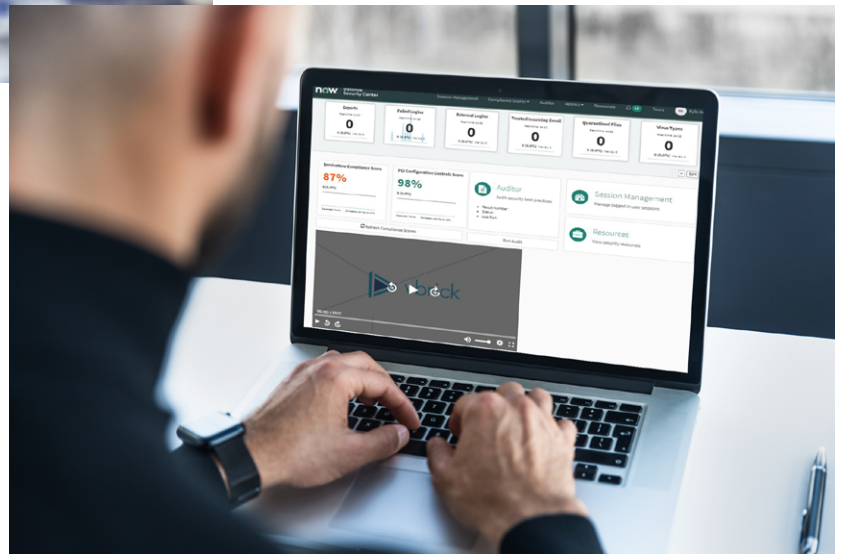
now Security Center

Session Management Compliance Scores Auditor Resources

Exports
0

Failed Logins
0

External Logins
0

Trusted Incoming Email
0

Quarantined Files
0

Virus Types
0

87%

98%

Auditor

Session Management
Manage logged in user sessions

Resources
View security resources

Refresh Compliance Scores

Run Audit

back